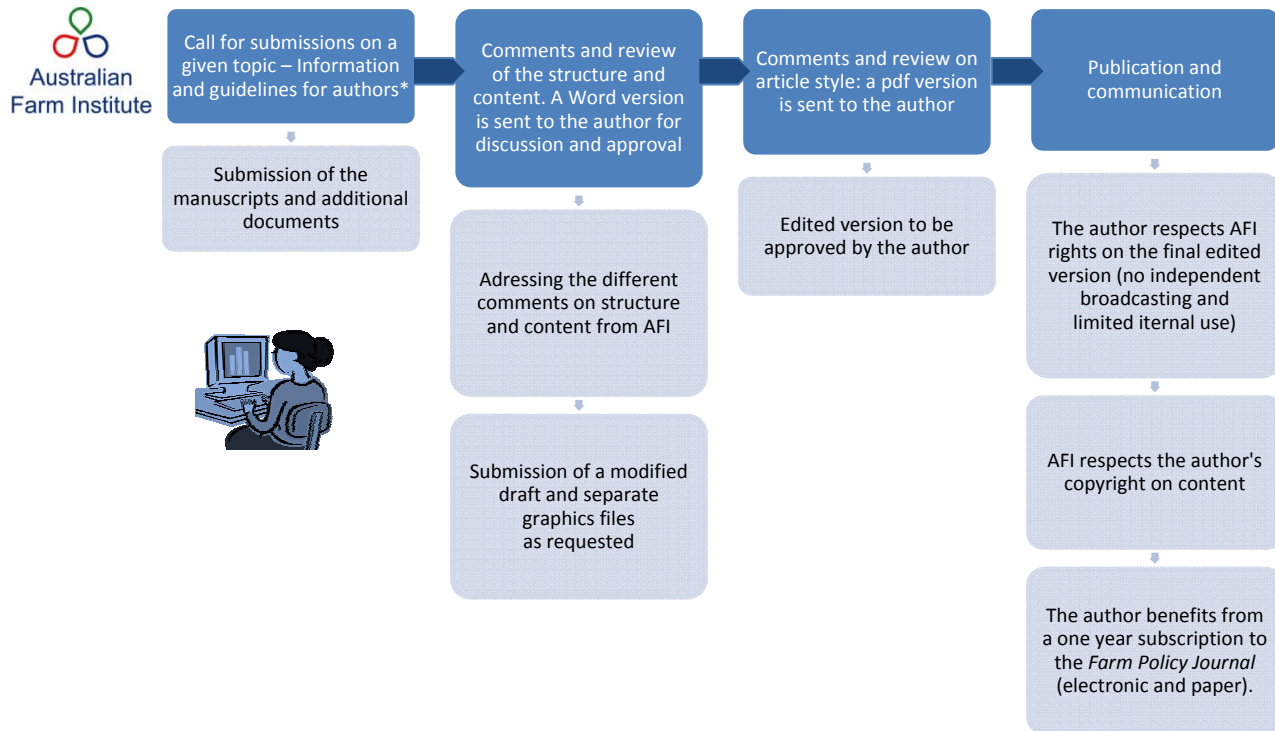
Australian Farm Institute

Call for submissions on a given topic – Information and guidelines for authors*

Submission of the manuscripts and additional documents

Comments and review of the structure and content. A Word version is sent to the author for discussion and approval

Adressing the different comments on structure and content from AFI

Submission of a modified draft and separate graphics files as requested

Comments and review on article style: a pdf version is sent to the author

Edited version to be approved by the author

Publication and communication

The author respects AFI rights on the final edited version (no independent broadcasting and limited iternal use)

AFI respects the author's copyright on content

The author benefits from a one year subscription to the *Farm Policy Journal* (electronic and paper).